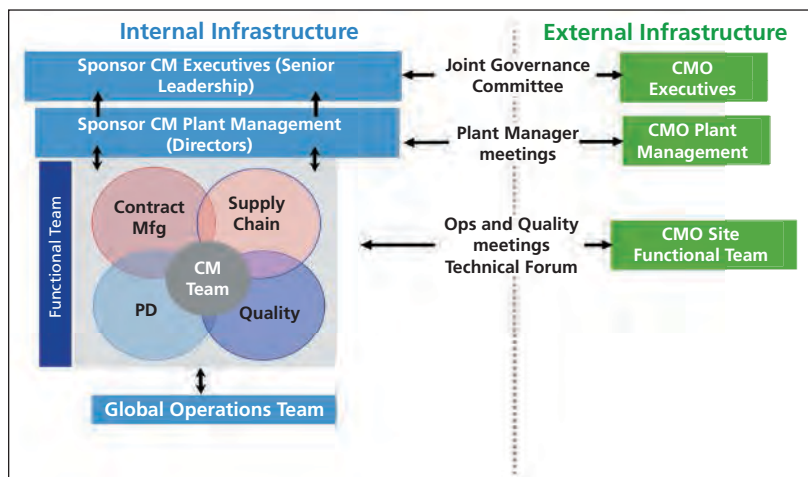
Internal Infrastructure

External Infrastructure

Sponsor CM Executives (Senior Leadership)

Joint Governance Committee

CMO Executives

Sponsor CM Plant Management (Directors)

Plant Manager meetings

CMO Plant Management

Functional Team

Contract Mfg

Supply Chain

CM Team

PD

Quality

Ops and Quality meetings Technical Forum

CMO Site Functional Team

Global Operations Team